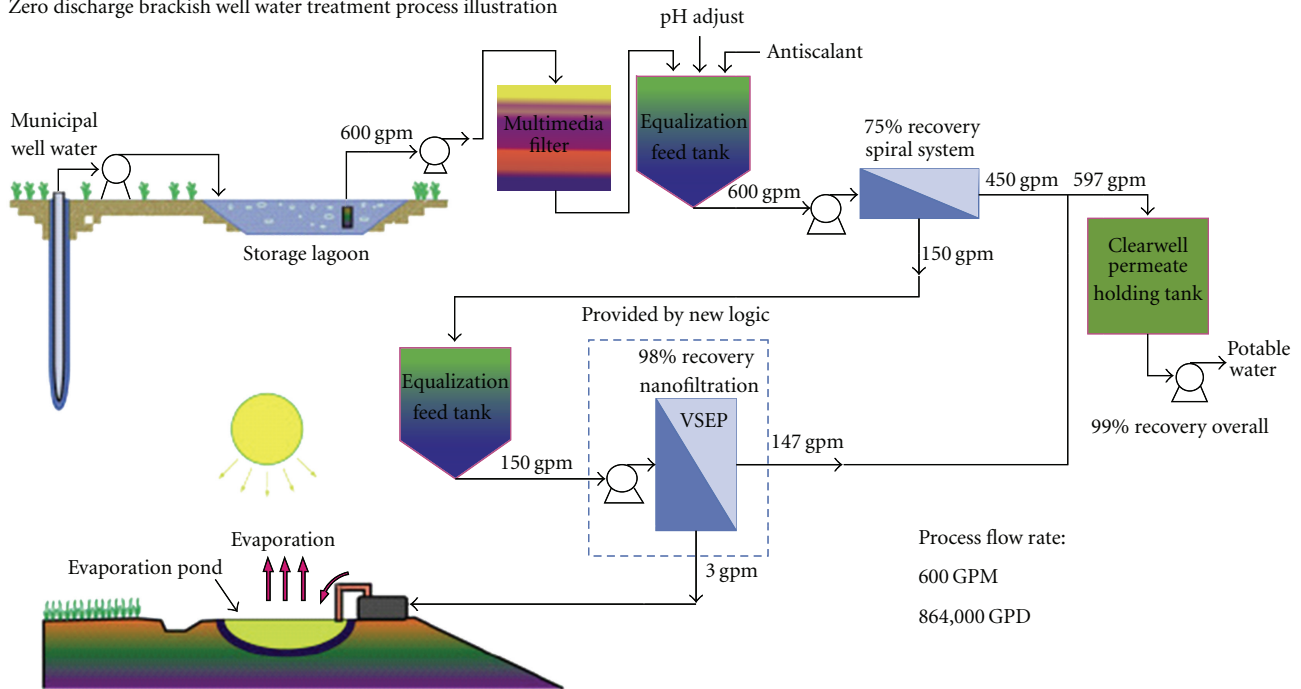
Zero discharge brackish well water treatment process illustration

Municipal well water

Storage lagoon

600 gpm

Multimedia filter

pH adjust

Antiscalant

Equalization feed tank

600 gpm

75% recovery spiral system

450 gpm

597 gpm

Clearwell permeate holding tank

Potable water

99% recovery overall

150 gpm

Provided by new logic

Equalization feed tank

98% recovery nanofiltration

VSEP

147 gpm

150 gpm

Evaporation

Evaporation pond

3 gpm

Process flow rate:

600 GPM

864,000 GPD